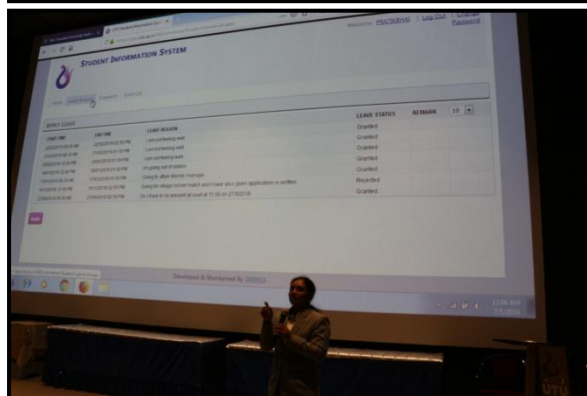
Welcome: PRATIKBHAI | Log Out | Change Password

STUDENT INFORMATION SYSTEM

APPLY LEAVE

| START TIME | END TIME | LEAVE REASON | LEAVE STATUS | REMARK |
|---|---|---|---|---|
| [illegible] | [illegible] | I am not feeling well | Granted | |
| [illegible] | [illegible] | I am not feeling well | Granted | |
| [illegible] | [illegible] | I am not feeling well | Granted | |
| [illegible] | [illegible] | I'm going out of station | Granted | |
| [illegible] | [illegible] | Going to attend friends marriage | Granted | |
| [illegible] | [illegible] | Going for village cricket match and i have also given application in written | Rejected | |
| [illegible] | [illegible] | Sir I have to be present at court at 10:00 on 27/06/2016 | Granted | |

10

Apply

Developed & Maintained By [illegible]